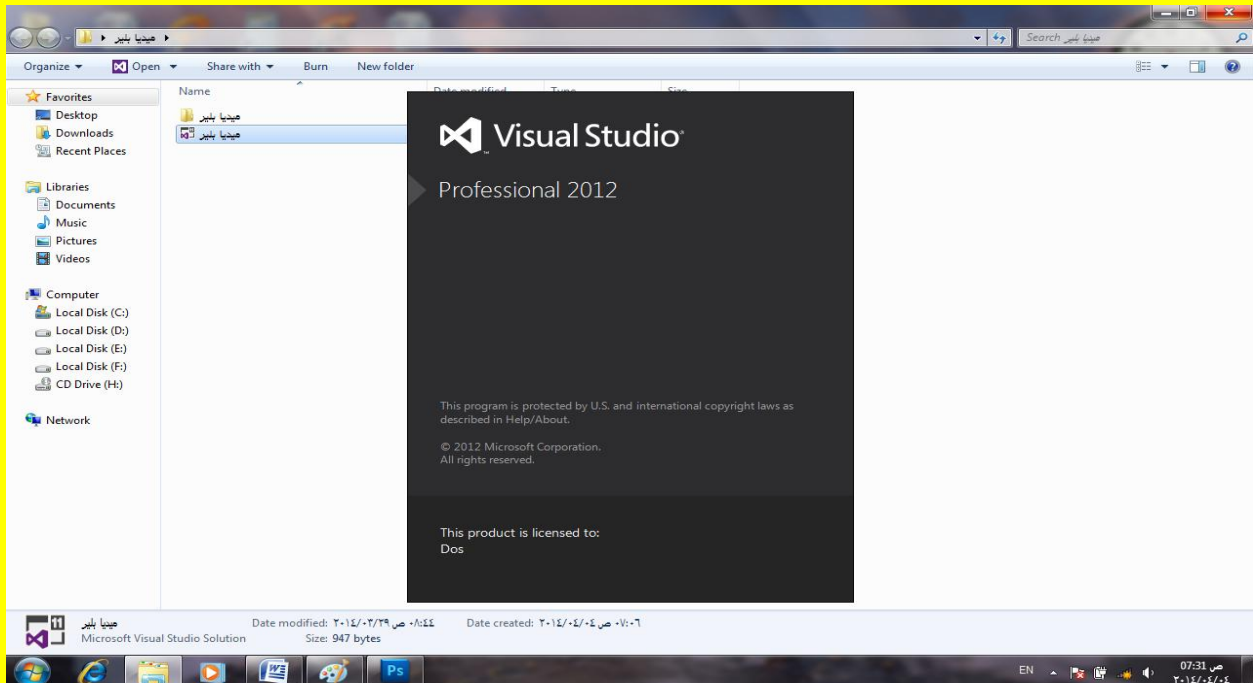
ميديا بلير ▸

Search ميديا بلير

Organize ▾ Open ▾ Share with ▾ Burn New folder

Favorites
Desktop
Downloads
Recent Places

Libraries
Documents
Music
Pictures
Videos

Computer
Local Disk (C:)
Local Disk (D:)
Local Disk (E:)
Local Disk (F:)
CD Drive (H:)

Network

Name
ميديا بلير
ميديا بلير

Date modified Type Size

Visual Studio

Professional 2012

This program is protected by U.S. and international copyright laws as described in Help/About.

© 2012 Microsoft Corporation.
All rights reserved.

This product is licensed to:
Dos

ميديا بلير
Microsoft Visual Studio Solution
Date modified: ٢٠١٤/٠٣/٢٩ ص ٠٨:٤٤
Size: 947 bytes
Date created: ٢٠١٤/٠٤/٠٤ ص ٠٧:٠٦

EN
07:31 ص
٢٠١٤/٠٤/٠٤